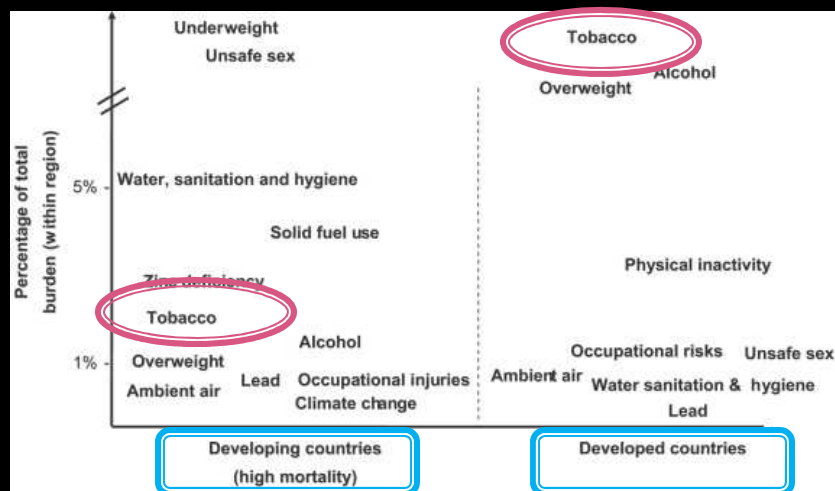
Percentage of total burden (within region)

5%

1%

Underweight
Unsafe sex

Water, sanitation and hygiene

Solid fuel use

Zinc deficiency

Tobacco

Alcohol

Overweight

Ambient air

Lead

Occupational injuries

Climate change

Tobacco

Alcohol

Overweight

Physical inactivity

Occupational risks

Unsafe sex

Ambient air

Water sanitation & hygiene

Lead

Developing countries (high mortality)

Developed countries